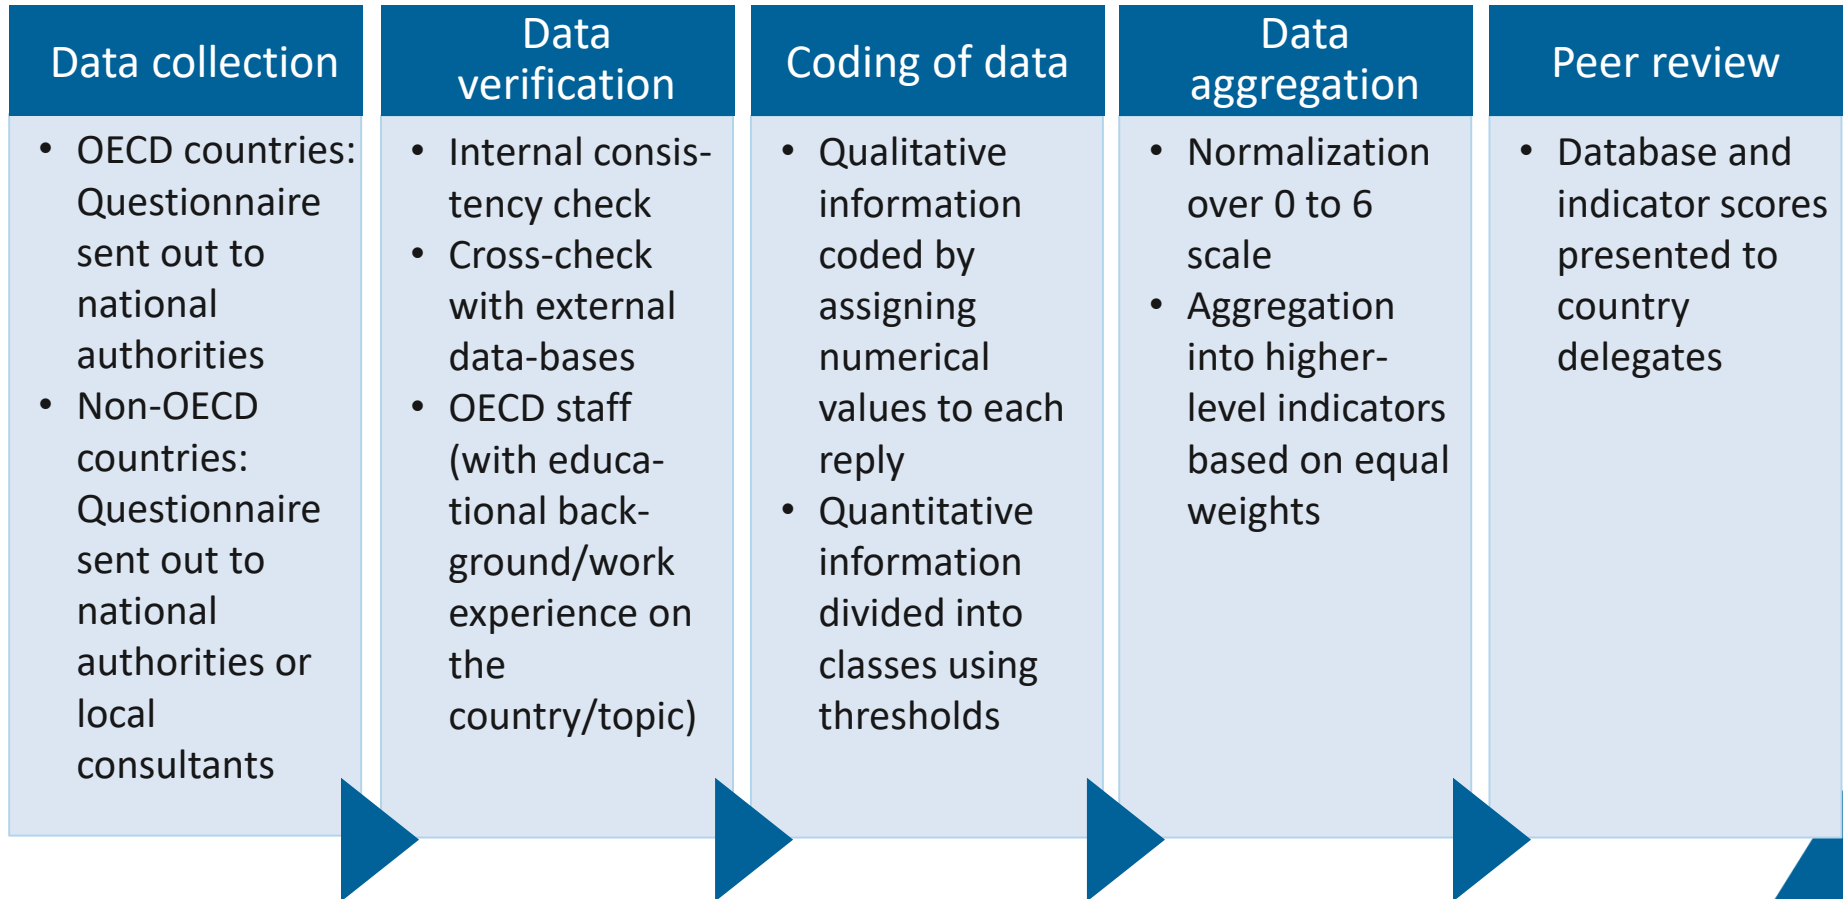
Data collection

- OECD countries: Questionnaire sent out to national authorities
- Non-OECD countries: Questionnaire sent out to national authorities or local consultants

Data verification

- Internal consistency check
- Cross-check with external data-bases
- OECD staff (with educational background/work experience on the country/topic)

Coding of data

- Qualitative information coded by assigning numerical values to each reply
- Quantitative information divided into classes using thresholds

Data aggregation

- Normalization over 0 to 6 scale
- Aggregation into higher-level indicators based on equal weights

Peer review

- Database and indicator scores presented to country delegates